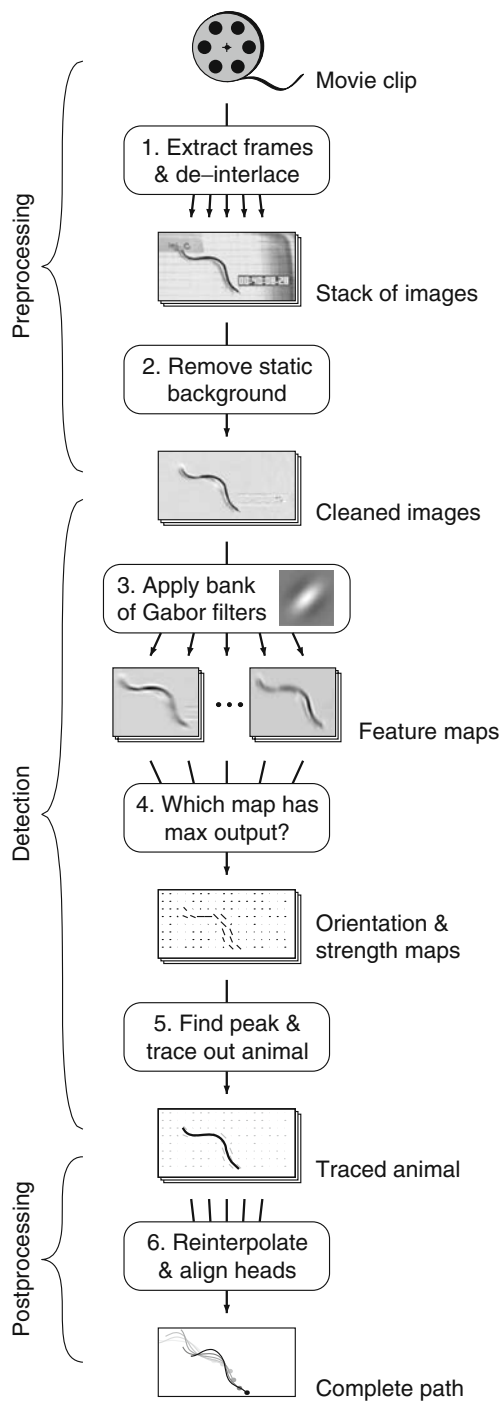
Movie clip

Preprocessing

1. Extract frames & de–interlace

Stack of images

2. Remove static background

Cleaned images

Detection

3. Apply bank of Gabor filters

...

Feature maps

4. Which map has max output?

Orientation & strength maps

5. Find peak & trace out animal

Traced animal

Postprocessing

6. Reinterpolate & align heads

Complete path